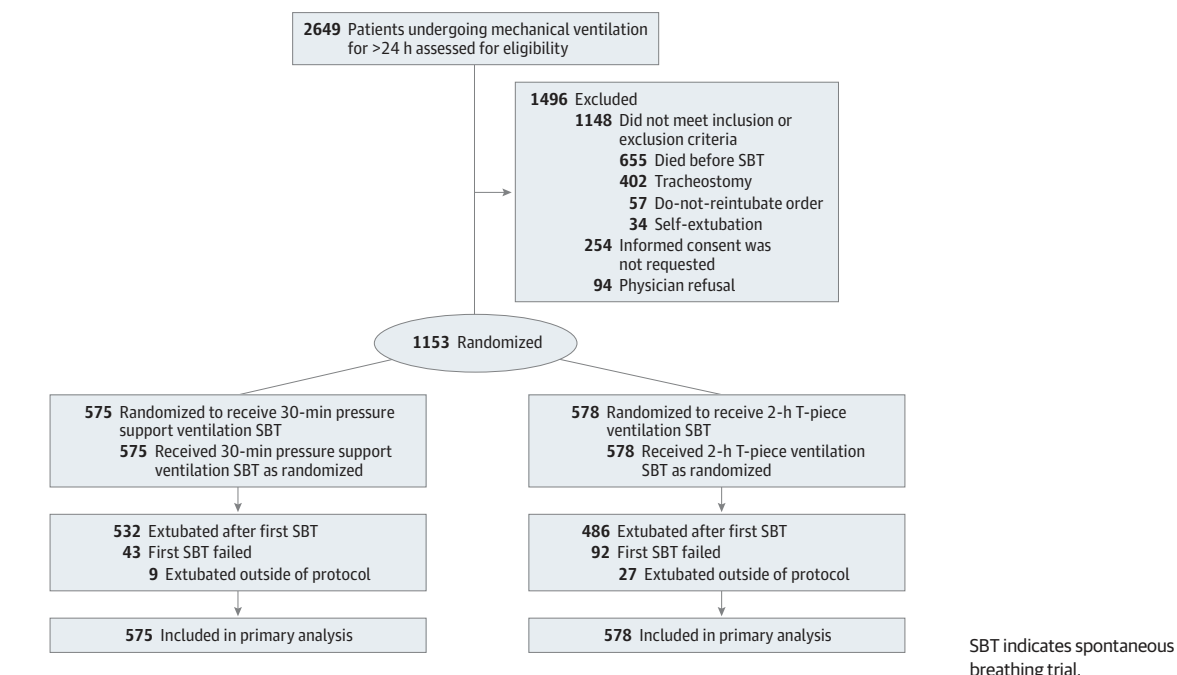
2649 Patients undergoing mechanical ventilation for >24 h assessed for eligibility

1496 Excluded
1148 Did not meet inclusion or exclusion criteria
655 Died before SBT
402 Tracheostomy
57 Do-not-reintubate order
34 Self-extubation
254 Informed consent was not requested
94 Physician refusal

1153 Randomized

575 Randomized to receive 30-min pressure support ventilation SBT
575 Received 30-min pressure support ventilation SBT as randomized

532 Extubated after first SBT
43 First SBT failed
9 Extubated outside of protocol

575 Included in primary analysis

578 Randomized to receive 2-h T-piece ventilation SBT
578 Received 2-h T-piece ventilation SBT as randomized

486 Extubated after first SBT
92 First SBT failed
27 Extubated outside of protocol

578 Included in primary analysis

SBT indicates spontaneous breathing trial.